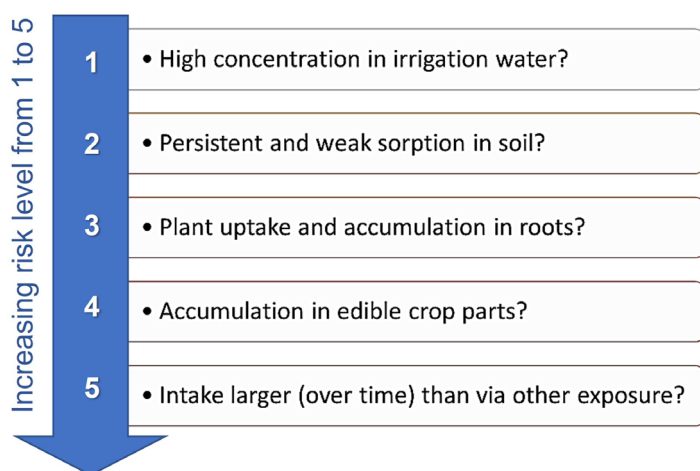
Increasing risk level from 1 to 5

1 • High concentration in irrigation water?

2 • Persistent and weak sorption in soil?

3 • Plant uptake and accumulation in roots?

4 • Accumulation in edible crop parts?

5 • Intake larger (over time) than via other exposure?